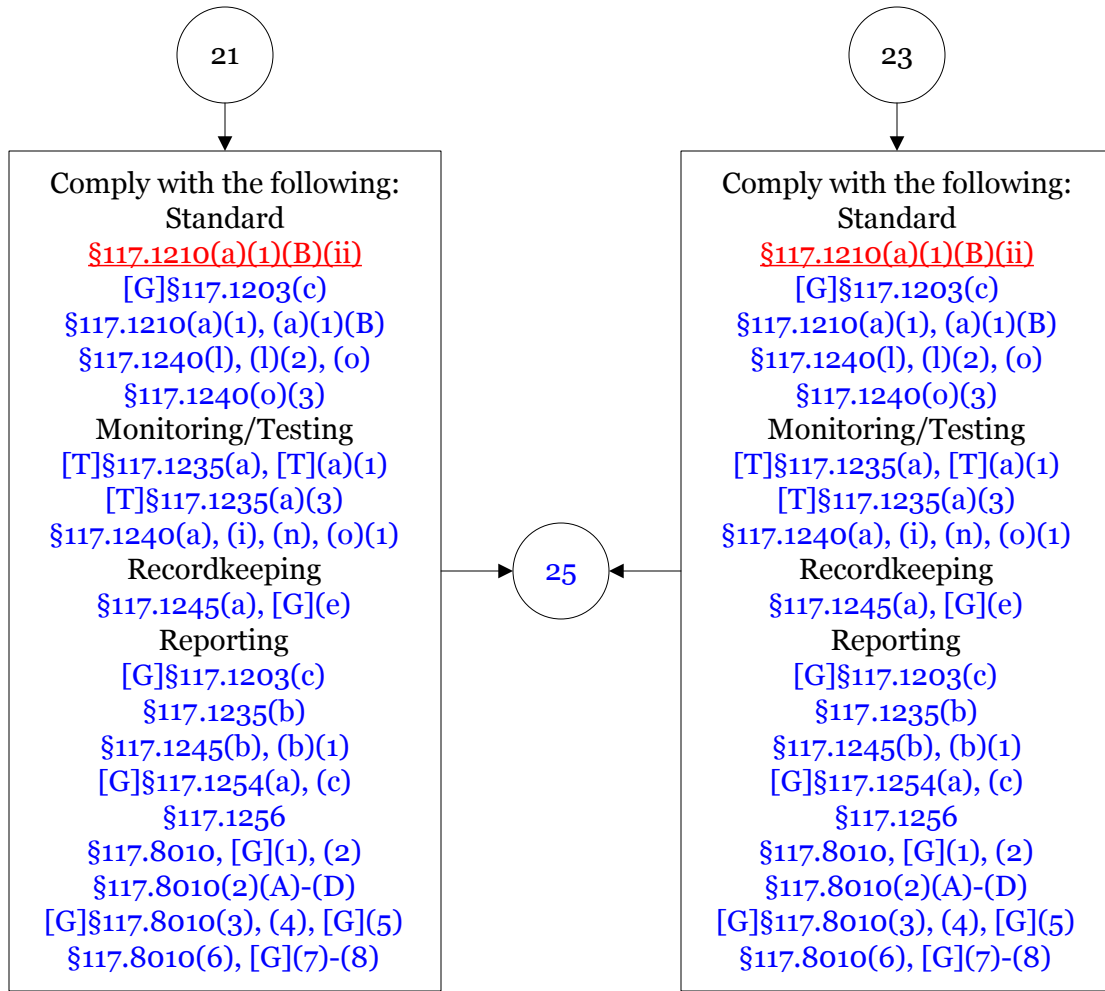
21

Comply with the following:
Standard
§117.1210(a)(1)(B)(ii)
[G]§117.1203(c)
§117.1210(a)(1), (a)(1)(B)
§117.1240(l), (l)(2), (o)
§117.1240(o)(3)
Monitoring/Testing
[T]§117.1235(a), [T](a)(1)
[T]§117.1235(a)(3)
§117.1240(a), (i), (n), (o)(1)
Recordkeeping
§117.1245(a), [G](e)
Reporting
[G]§117.1203(c)
§117.1235(b)
§117.1245(b), (b)(1)
[G]§117.1254(a), (c)
§117.1256
§117.8010, [G](1), (2)
§117.8010(2)(A)-(D)
[G]§117.8010(3), (4), [G](5)
§117.8010(6), [G](7)-(8)

25

23

Comply with the following:
Standard
§117.1210(a)(1)(B)(ii)
[G]§117.1203(c)
§117.1210(a)(1), (a)(1)(B)
§117.1240(l), (l)(2), (o)
§117.1240(o)(3)
Monitoring/Testing
[T]§117.1235(a), [T](a)(1)
[T]§117.1235(a)(3)
§117.1240(a), (i), (n), (o)(1)
Recordkeeping
§117.1245(a), [G](e)
Reporting
[G]§117.1203(c)
§117.1235(b)
§117.1245(b), (b)(1)
[G]§117.1254(a), (c)
§117.1256
§117.8010, [G](1), (2)
§117.8010(2)(A)-(D)
[G]§117.8010(3), (4), [G](5)
§117.8010(6), [G](7)-(8)